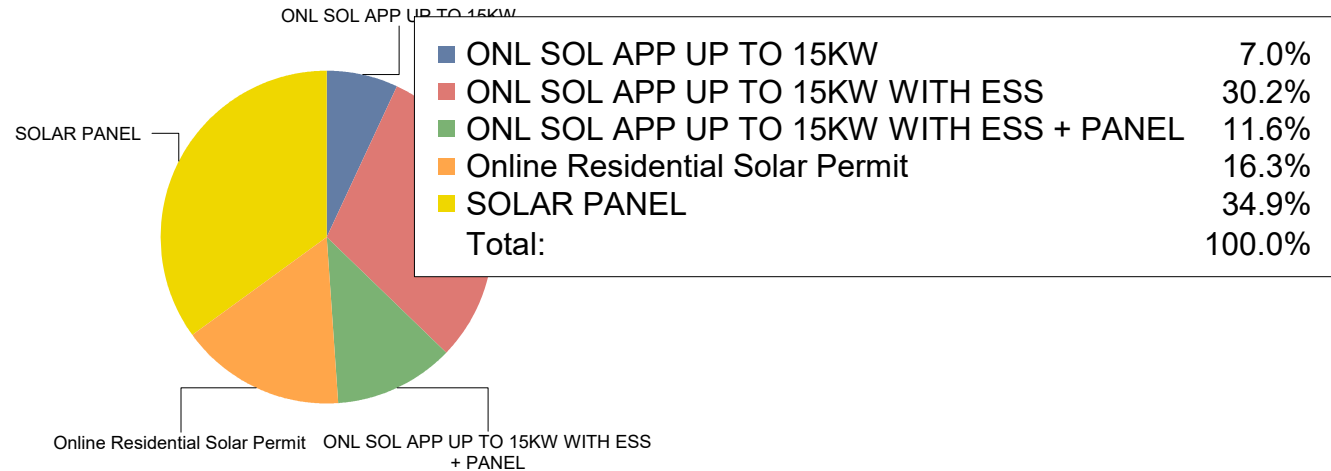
ONL SOL APP UP TO 15KW

SOLAR PANEL

Online Residential Solar Permit

ONL SOL APP UP TO 15KW WITH ESS + PANEL

| | |
|---|---|
| ONL SOL APP UP TO 15KW | 7.0% |
| ONL SOL APP UP TO 15KW WITH ESS | 30.2% |
| ONL SOL APP UP TO 15KW WITH ESS + PANEL | 11.6% |
| Online Residential Solar Permit | 16.3% |
| SOLAR PANEL | 34.9% |
| Total: | 100.0% |